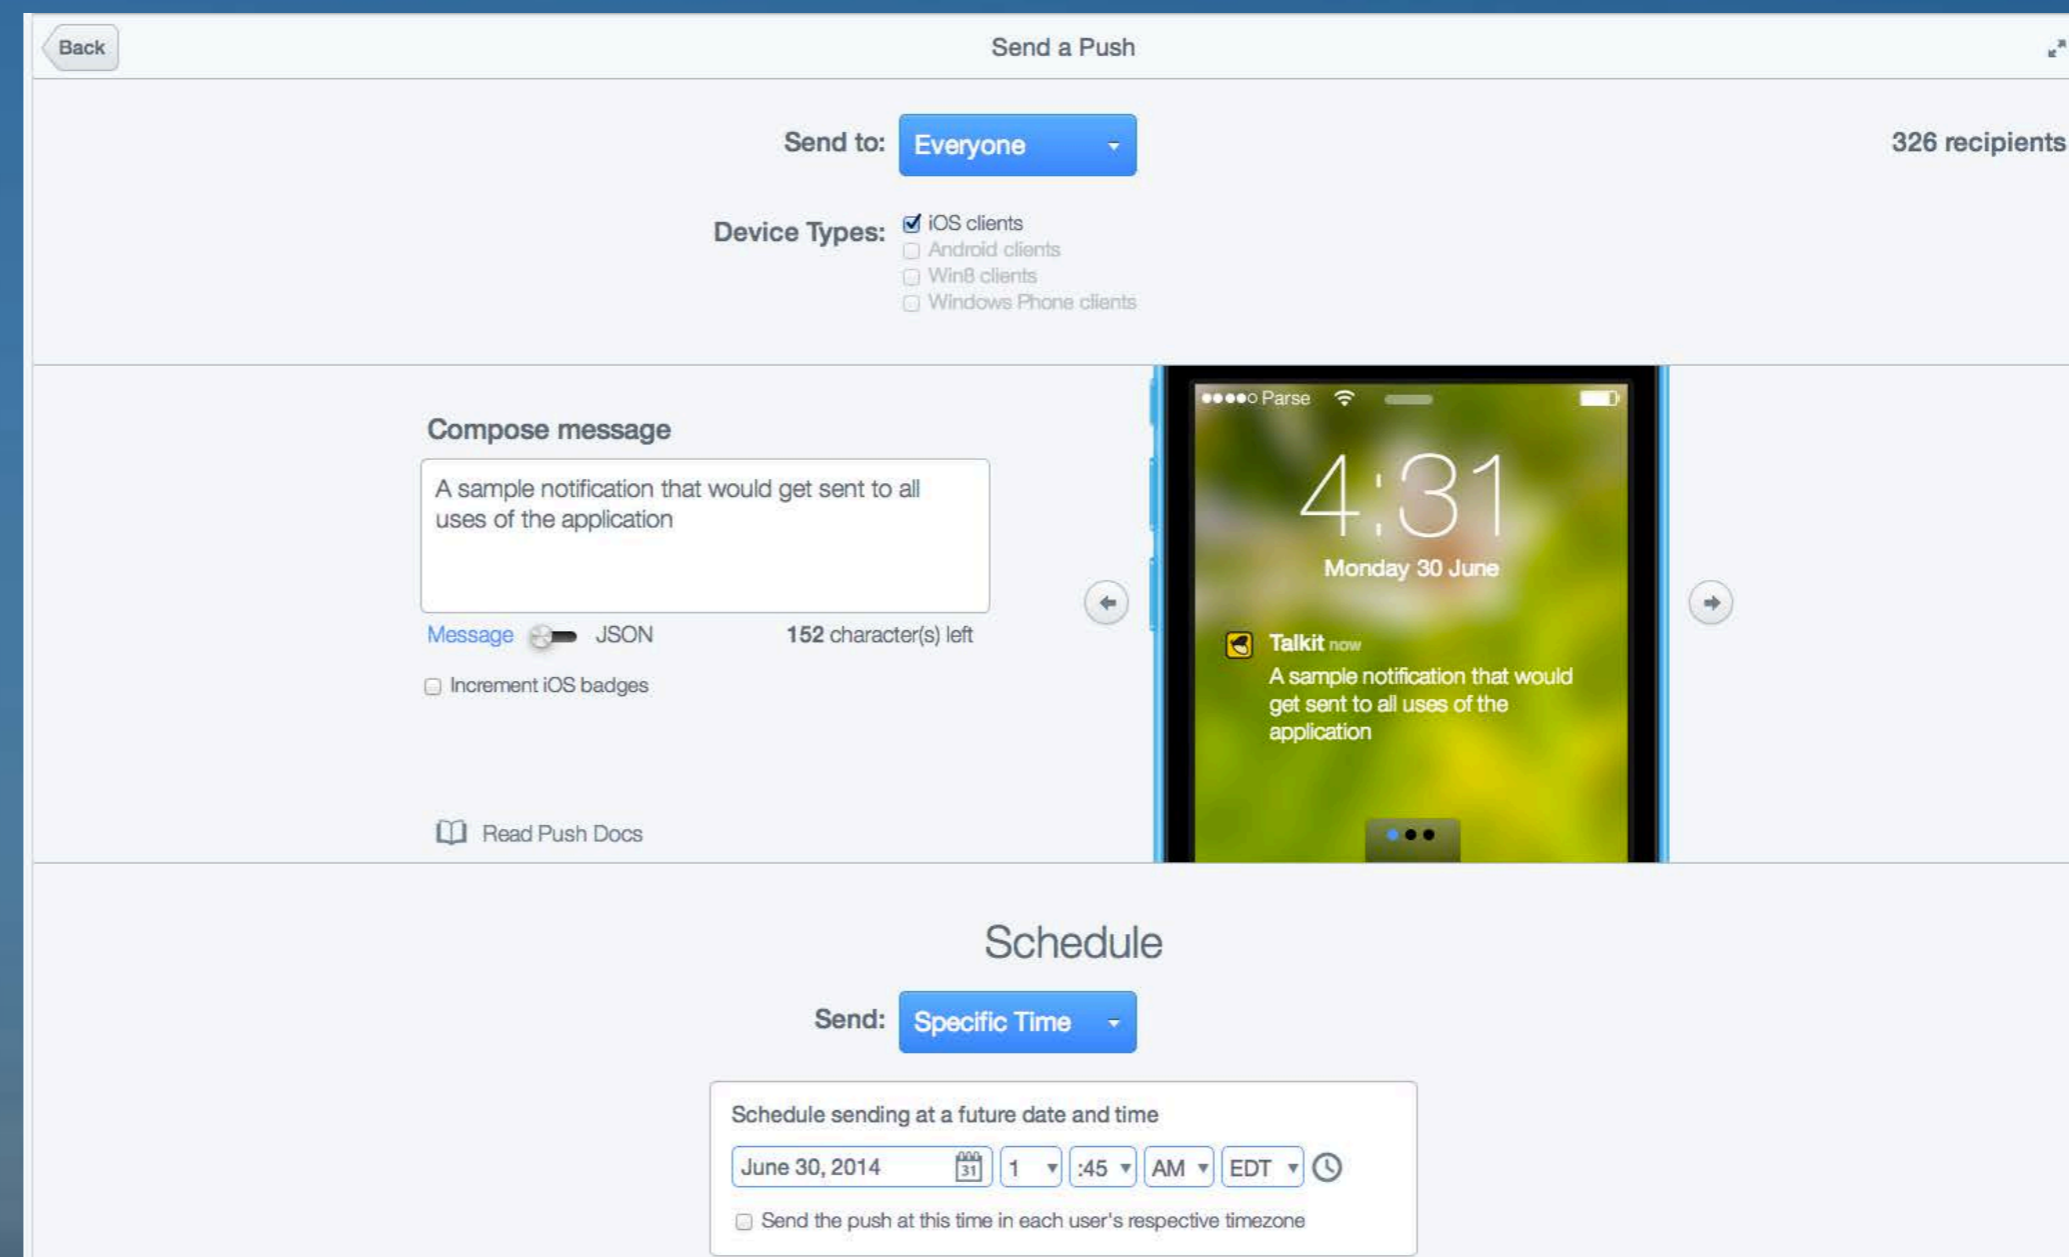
Back

Send a Push

Send to: Everyone

326 recipients

Device Types: iOS clients
Android clients
Win8 clients
Windows Phone clients

Compose message

A sample notification that would get sent to all uses of the application

Message JSON 152 character(s) left

Increment iOS badges

Read Push Docs

●●●●○ Parse

4:31

Monday 30 June

Talkit now

A sample notification that would get sent to all uses of the application

Schedule

Send: Specific Time

Schedule sending at a future date and time

June 30, 2014 31 1 :45 AM EDT

Send the push at this time in each user's respective timezone